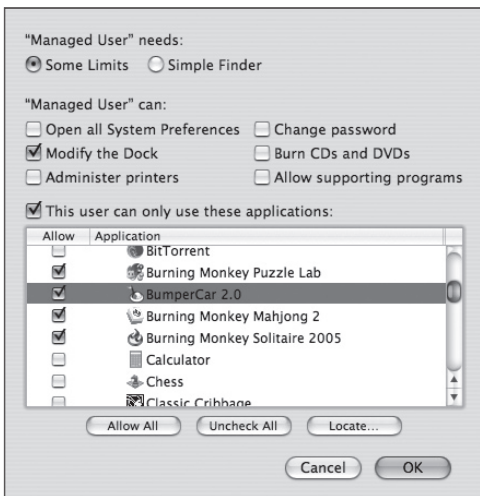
"Managed User" needs:
Some Limits
Simple Finder

"Managed User" can:
Open all System Preferences
Change password
Modify the Dock
Burn CDs and DVDs
Administer printers
Allow supporting programs

This user can only use these applications:

| Allow | Application |
|---|---|
| | BitTorrent |
| | Burning Monkey Puzzle Lab |
| | BumperCar 2.0 |
| | Burning Monkey Mahjong 2 |
| | Burning Monkey Solitaire 2005 |
| | Calculator |
| | Chess |
| | Classic Cribbage |

Allow All
Uncheck All
Locate...

Cancel
OK